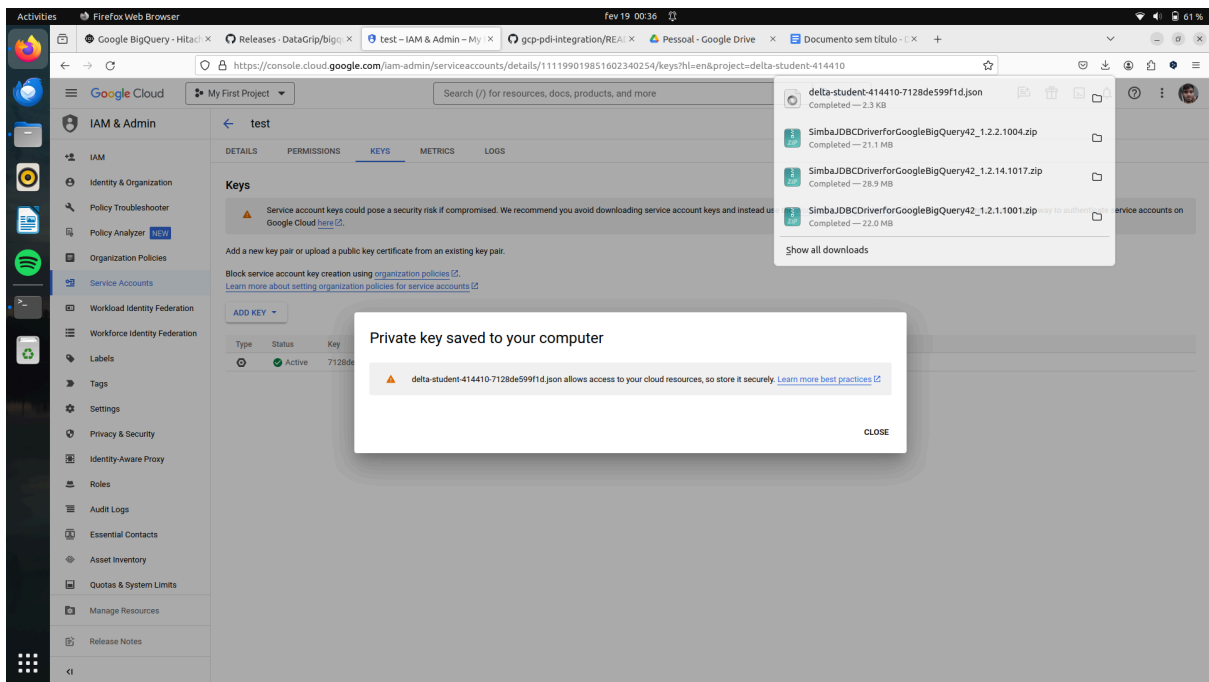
Activities Firefox Web Browser fev 19 00:36 61 %

Google BigQuery - Hitach × Releases · DataGrip/bigq × test – IAM & Admin – My × gcp-pdi-integration/REA × Pessoal - Google Drive × Documento sem título - × +

https://console.cloud.google.com/iam-admin/serviceaccounts/details/111199019851602340254/keys?hl=en&project=delta-student-414410

Google Cloud My First Project Search (/) for resources, docs, products, and more

delta-student-414410-7128de599f1d.json
Completed — 2.3 KB
SimbaJDBCDriverforGoogleBigQuery42_1.2.2.1004.zip
Completed — 21.1 MB
SimbaJDBCDriverforGoogleBigQuery42_1.2.14.1017.zip
Completed — 28.9 MB
SimbaJDBCDriverforGoogleBigQuery42_1.2.1.1001.zip
Completed — 22.0 MB
Show all downloads

IAM & Admin
IAM
Identity & Organization
Policy Troubleshooter
Policy Analyzer NEW
Organization Policies
Service Accounts
Workload Identity Federation
Workforce Identity Federation
Labels
Tags
Settings
Privacy & Security
Identity-Aware Proxy
Roles
Audit Logs
Essential Contacts
Asset Inventory
Quotas & System Limits
Manage Resources
Release Notes

test
DETAILS PERMISSIONS KEYS METRICS LOGS

Keys

Service account keys could pose a security risk if compromised. We recommend you avoid downloading service account keys and instead us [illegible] service accounts on Google Cloud here.

Add a new key pair or upload a public key certificate from an existing key pair.

Block service account key creation using organization policies.
Learn more about setting organization policies for service accounts

ADD KEY

Type Status Key
Active 7128de

Private key saved to your computer

delta-student-414410-7128de599f1d.json allows access to your cloud resources, so store it securely. Learn more best practices

CLOSE